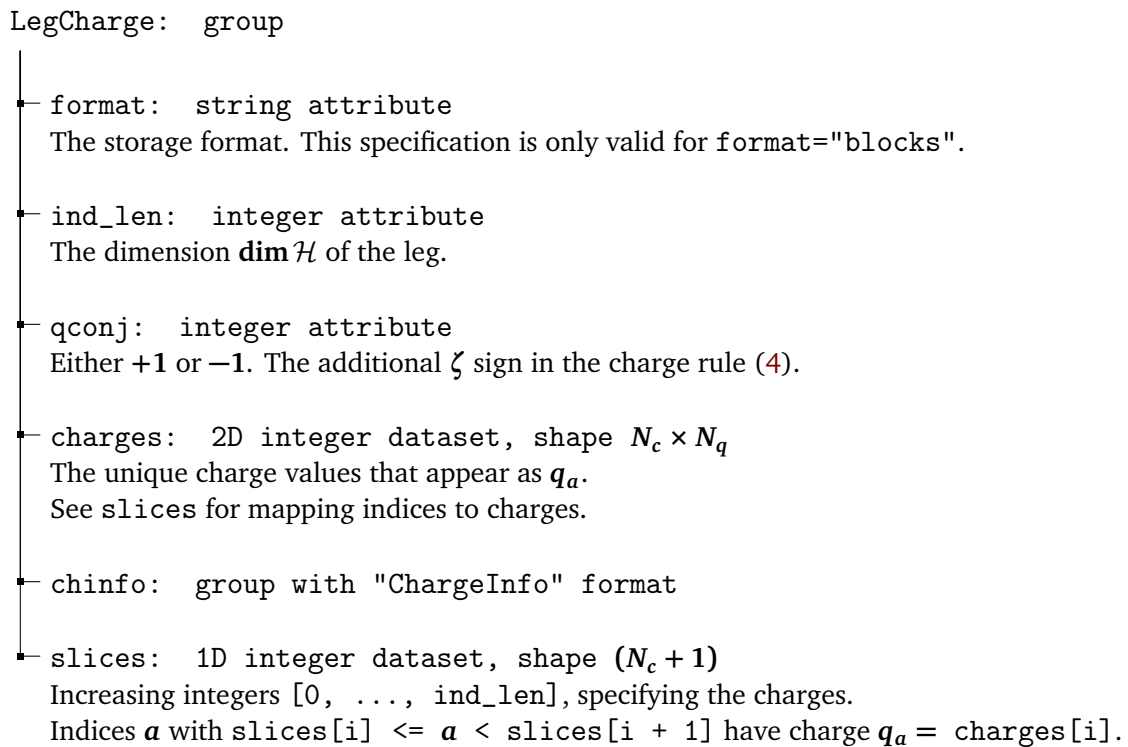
LegCharge: group

format: string attribute
The storage format. This specification is only valid for format="blocks".

ind_len: integer attribute
The dimension $\mathbf{dim}\,\mathcal{H}$ of the leg.

qconj: integer attribute
Either $+1$ or $-1$. The additional $\zeta$ sign in the charge rule (4).

charges: 2D integer dataset, shape $N_c \times N_q$
The unique charge values that appear as $q_a$.
See slices for mapping indices to charges.

chinfo: group with "ChargeInfo" format

slices: 1D integer dataset, shape $(N_c + 1)$
Increasing integers [0, ..., ind_len], specifying the charges.
Indices $a$ with slices[i] <= $a$ < slices[i + 1] have charge $q_a =$ charges[i].